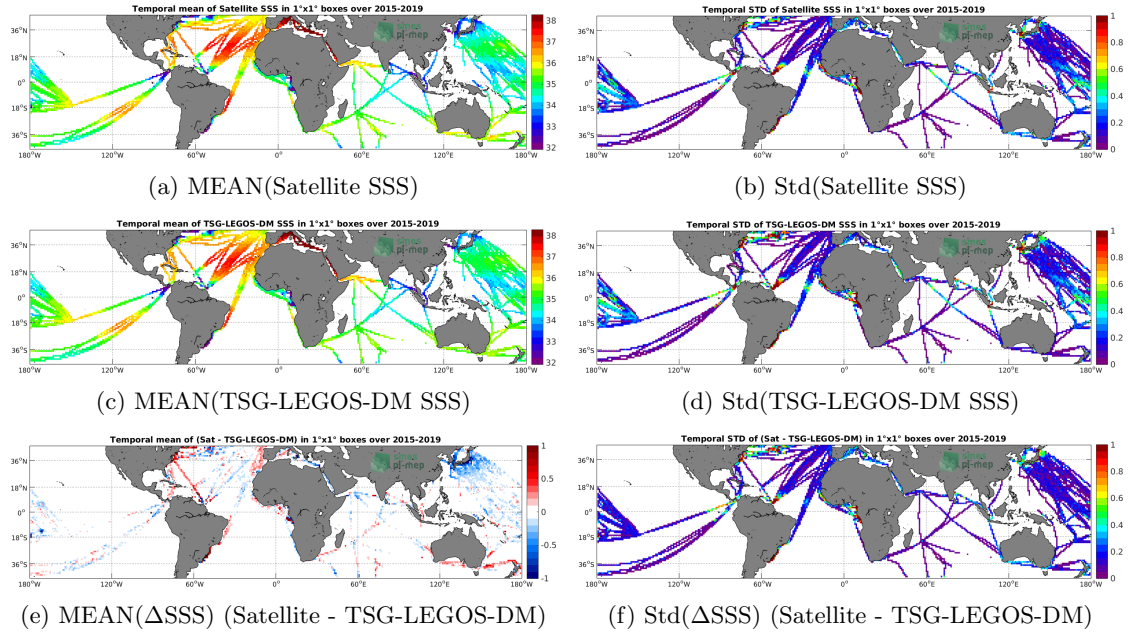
Temporal mean of Satellite SSS in 1°x1° boxes over 2015-2019

36°N
18°N
0°
18°S
36°S
180°W 120°W 60°W 0° 60°E 120°E 180°W

38
37
36
35
34
33
32

(a) MEAN(Satellite SSS)

Temporal STD of Satellite SSS in 1°x1° boxes over 2015-2019

36°N
18°N
0°
18°S
36°S
180°W 120°W 60°W 0° 60°E 120°E 180°W

1
0.8
0.6
0.4
0.2
0

(b) Std(Satellite SSS)

Temporal mean of TSG-LEGOS-DM SSS in 1°x1° boxes over 2015-2019

36°N
18°N
0°
18°S
36°S
180°W 120°W 60°W 0° 60°E 120°E 180°W

38
37
36
35
34
33
32

(c) MEAN(TSG-LEGOS-DM SSS)

Temporal STD of TSG-LEGOS-DM SSS in 1°x1° boxes over 2015-2019

36°N
18°N
0°
18°S
36°S
180°W 120°W 60°W 0° 60°E 120°E 180°W

1
0.8
0.6
0.4
0.2
0

(d) Std(TSG-LEGOS-DM SSS)

Temporal mean of (Sat - TSG-LEGOS-DM) in 1°x1° boxes over 2015-2019

36°N
18°N
0°
18°S
36°S
180°W 120°W 60°W 0° 60°E 120°E 180°W

1
0.5
0
-0.5
-1

(e) MEAN(ΔSSS) (Satellite - TSG-LEGOS-DM)

Temporal STD of (Sat - TSG-LEGOS-DM) in 1°x1° boxes over 2015-2019

36°N
18°N
0°
18°S
36°S
180°W 120°W 60°W 0° 60°E 120°E 180°W

1
0.8
0.6
0.4
0.2
0

(f) Std(ΔSSS) (Satellite - TSG-LEGOS-DM)